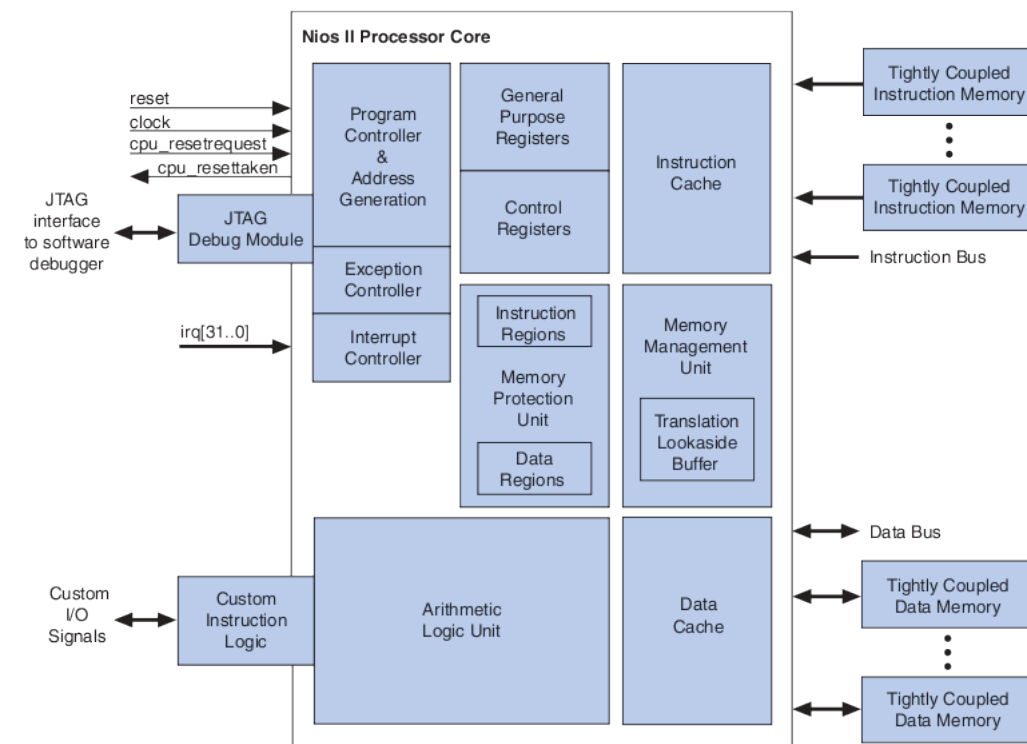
Nios II Processor Core

reset
clock
cpu_resetrequest
cpu_resettaken

JTAG interface to software debugger

JTAG Debug Module

Program Controller & Address Generation

Exception Controller

irq[31..0]

Interrupt Controller

General Purpose Registers

Control Registers

Instruction Cache

Tightly Coupled Instruction Memory

Tightly Coupled Instruction Memory

Instruction Bus

Instruction Regions

Memory Protection Unit

Data Regions

Memory Management Unit

Translation Lookaside Buffer

Data Bus

Custom I/O Signals

Custom Instruction Logic

Arithmetic Logic Unit

Data Cache

Tightly Coupled Data Memory

Tightly Coupled Data Memory